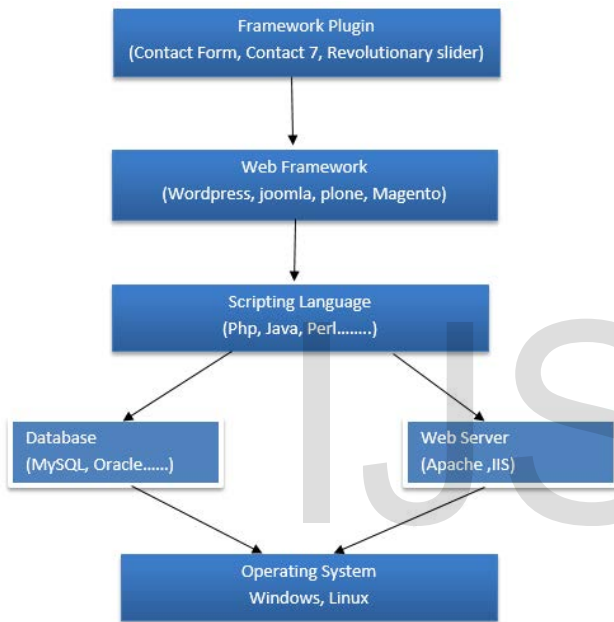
Framework Plugin
(Contact Form, Contact 7, Revolutionary slider)

Web Framework
(Wordpress, joomla, plone, Magento)

Scripting Language
(Php, Java, Perl........)

Database
(MySQL, Oracle......)

Web Server
(Apache ,IIS)

Operating System
Windows, Linux

IJS